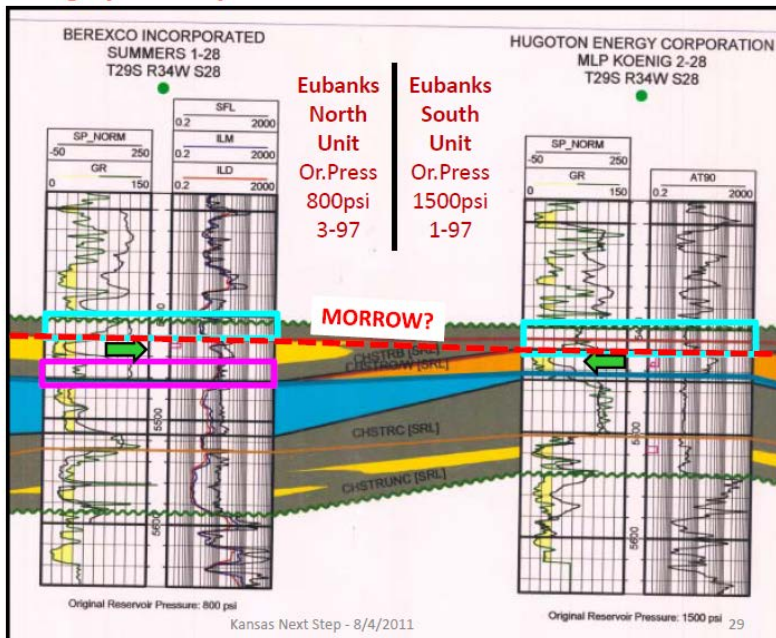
BEREXCO INCORPORATED
SUMMERS 1-28
T29S R34W S28

SFL
0.2 2000
SP_NORM
-50 250
ILM
0.2 2000
GR
0 150
ILD
0.2 2000

Eubanks North Unit Or.Press 800psi 3-97

Eubanks South Unit Or.Press 1500psi 1-97

HUGOTON ENERGY CORPORATION
MLP KOENIG 2-28
T29S R34W S28

SP_NORM
-50 250
GR
0 150
AT90
0.2 2000

MORROW?

CHSTRB [SRL]
CHSTROW [SRL]
CHSTRC [SRL]
CHSTRUNC [SRL]

5500
5600
5500
5600

Original Reservoir Pressure: 800 psi

Kansas Next Step - 8/4/2011

Original Reservoir Pressure: 1500 psi

29